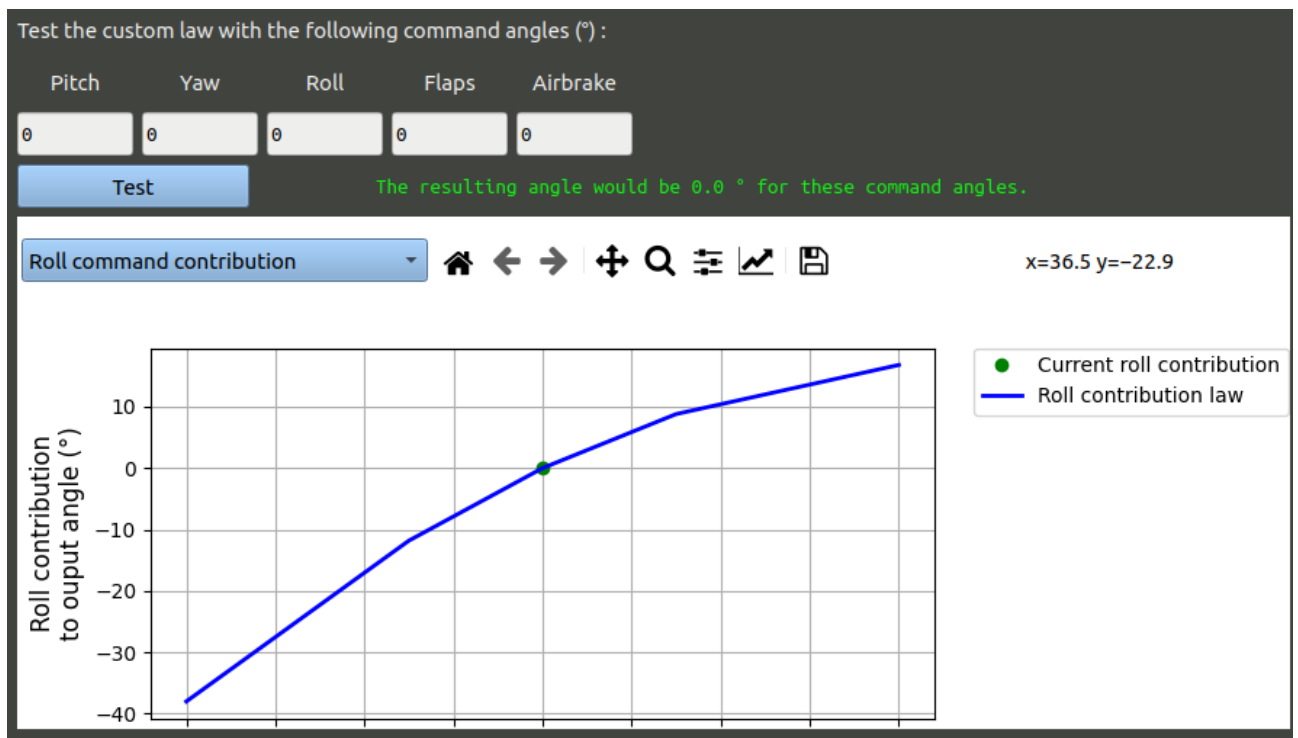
Test the custom law with the following command angles (°) :

Pitch Yaw Roll Flaps Airbrake

0 0 0 0 0

Test

The resulting angle would be 0.0 ° for these command angles.

Roll command contribution

x=36.5 y=−22.9

Current roll contribution
Roll contribution law

Roll contribution to ouput angle (°)

10
0
−10
−20
−30
−40